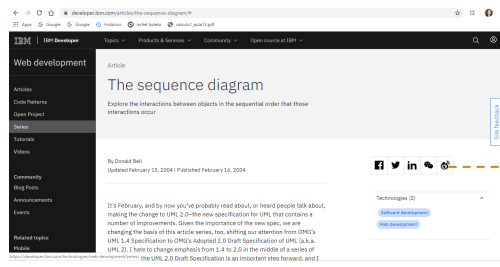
developer.ibm.com/articles/the-sequence-diagram/#

Apps Google Google Hrobhics ockel kolela calculo1_aula13.pdf

IBM | IBM Developer Topics Products & Services Community Open source at IBM

Web development

Articles
Code Patterns
Open Project
Series
Tutorials
Videos

Community
Blog Posts
Announcements
Events

Related topics
Mobile

Article

The sequence diagram

Explore the interactions between objects in the sequential order that those interactions occur

By Donald Bell
Updated February 15, 2004 | Published February 16, 2004

It's February, and by now you've probably read about, or heard people talk about, making the change to UML 2.0—the new specification for UML that contains a number of improvements. Given the importance of the new spec, we are changing the basis of this article series, too, shifting our attention from OMG's UML 1.4 Specification to OMG's Adopted 2.0 Draft Specification of UML (a.k.a. UML 2). I hate to change emphasis from 1.4 to 2.0 in the middle of a series of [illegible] the UML 2.0 Draft Specification is an important step forward, and I

Technologies (2)
Software development
Web development

Site feedback

https://developer.ibm.com/technologies/web-development/series/